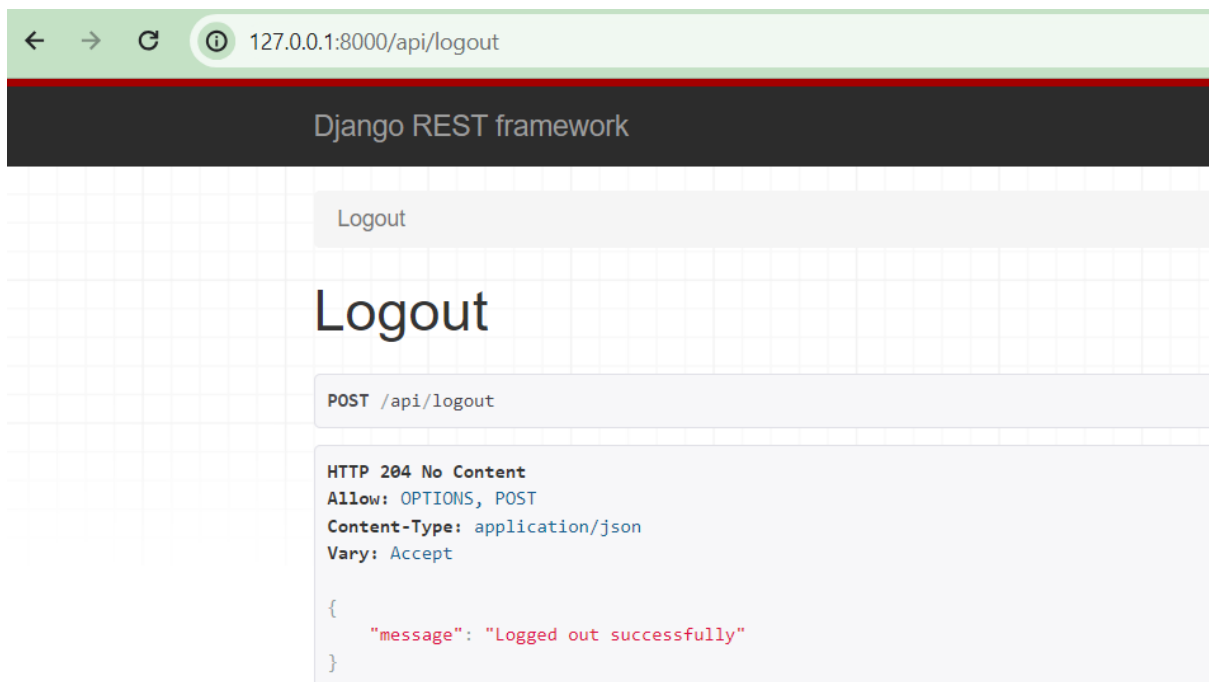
127.0.0.1:8000/api/logout

Django REST framework

Logout

Logout

POST /api/logout

HTTP 204 No Content
Allow: OPTIONS, POST
Content-Type: application/json
Vary: Accept

{
    "message": "Logged out successfully"
}